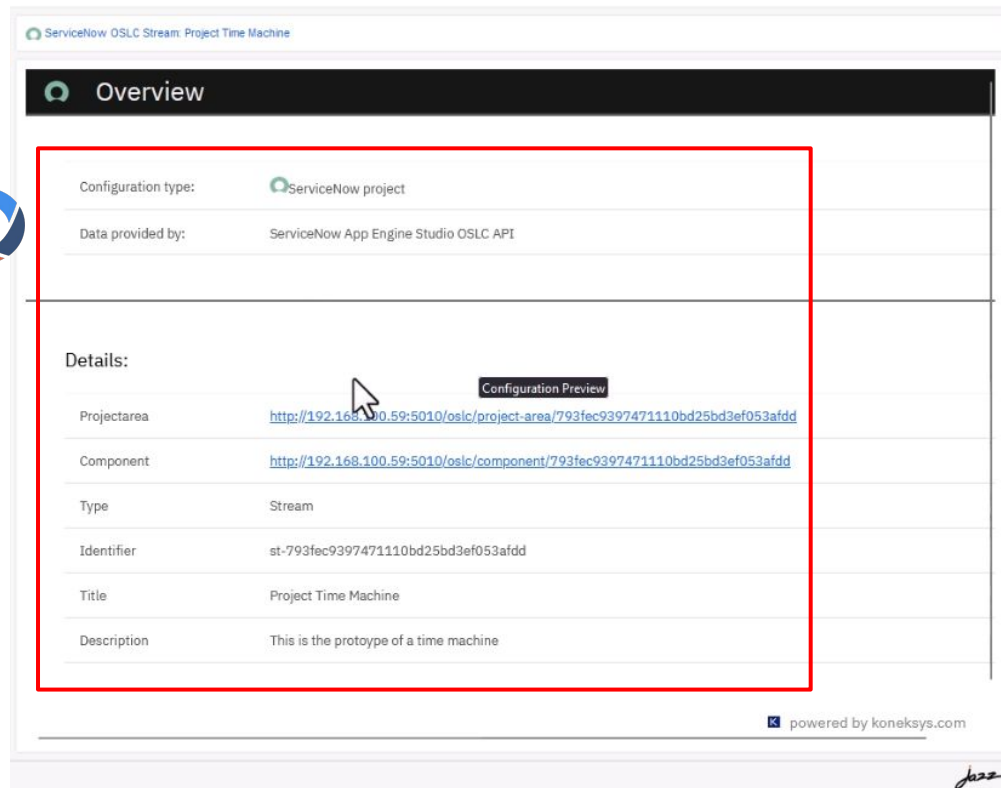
ServiceNow OSLC Stream: Project Time Machine

Overview

| | |
|---|---|
| Configuration type: | ServiceNow project |
| Data provided by: | ServiceNow App Engine Studio OSLC API |

Details:

Configuration Preview

| | |
|---|---|
| Projectarea | http://192.168.100.59:5010/oslc/project-area/793fec9397471110bd25bd3ef053afdd |
| Component | http://192.168.100.59:5010/oslc/component/793fec9397471110bd25bd3ef053afdd |
| Type | Stream |
| Identifier | st-793fec9397471110bd25bd3ef053afdd |
| Title | Project Time Machine |
| Description | This is the protoype of a time machine |

powered by koneksys.com

Jazz